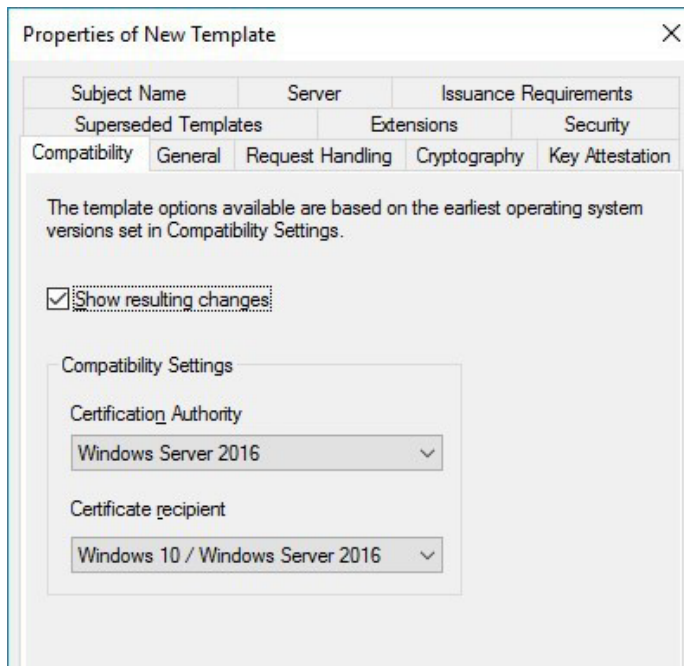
Properties of New Template

×

Subject Name
Server
Issuance Requirements
Superseded Templates
Extensions
Security
Compatibility
General
Request Handling
Cryptography
Key Attestation

The template options available are based on the earliest operating system versions set in Compatibility Settings.

Show resulting changes

Compatibility Settings

Certification Authority

Windows Server 2016

Certificate recipient

Windows 10 / Windows Server 2016